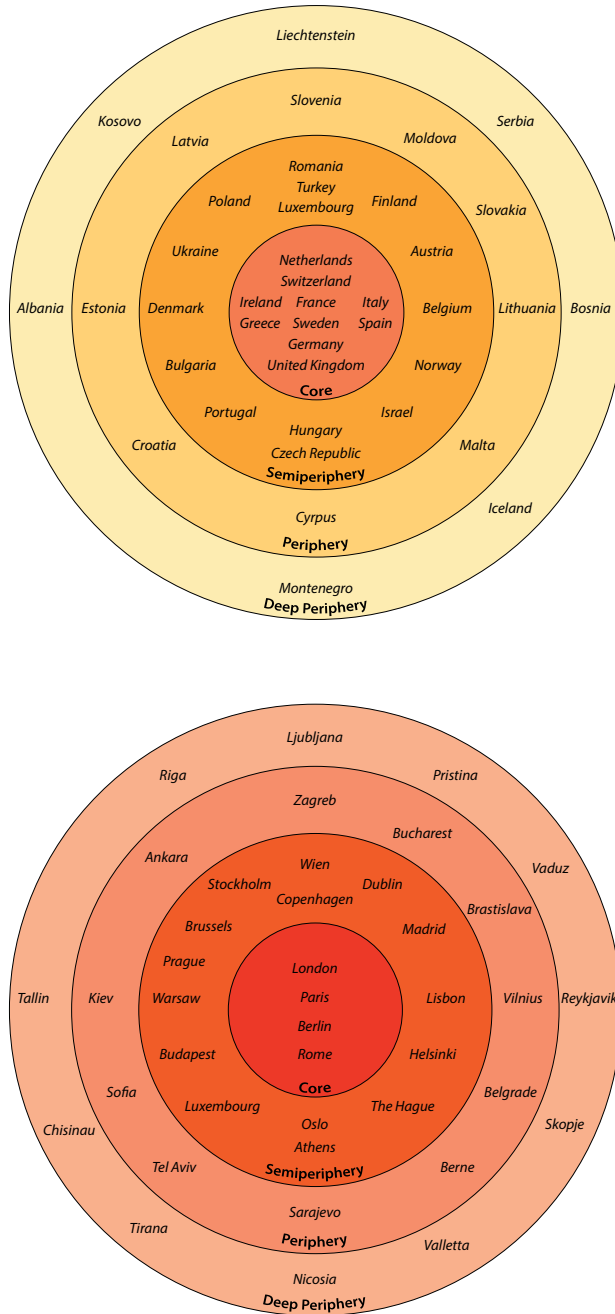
Liechtenstein

Kosovo

Serbia

Slovenia

Latvia

Moldova

Romania
Turkey
Luxembourg

Poland

Finland

Slovakia

Ukraine

Austria

Netherlands
Switzerland
Ireland France Italy
Greece Sweden Spain
Germany
United Kingdom
Core

Albania

Estonia

Denmark

Belgium

Lithuania

Bosnia

Bulgaria

Norway

Portugal

Israel

Croatia

Hungary
Czech Republic
Semiperiphery

Malta

Cyprus
Periphery

Iceland

Montenegro
Deep Periphery

Ljubljana

Riga

Pristina

Zagreb

Bucharest

Ankara

Vaduz

Wien

Stockholm

Dublin

Copenhagen

Brastislava

Brussels

Madrid

Prague

London
Paris
Berlin
Rome
Core

Tallin

Kiev

Warsaw

Lisbon

Vilnius

Reykjavik

Budapest

Helsinki

Sofia

Belgrade

Skopje

Luxembourg

The Hague

Chisinau

Oslo
Athens
Semiperiphery

Tel Aviv

Berne

Sarajevo
Periphery

Tirana

Valletta

Nicosia
Deep Periphery